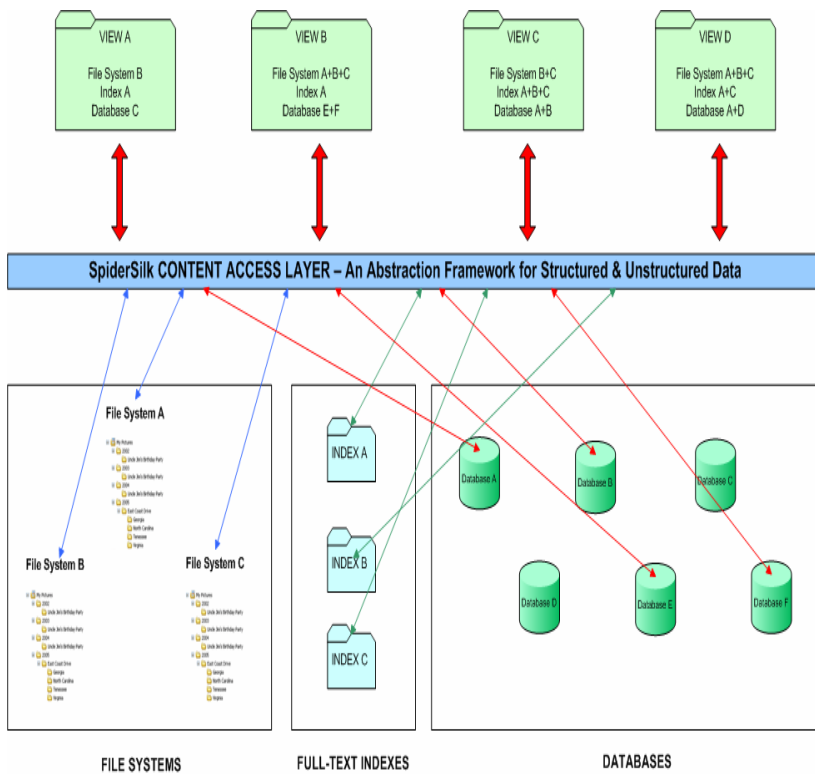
VIEW A
File System B
Index A
Database C

VIEW B
File System A+B+C
Index A
Database E+F

VIEW C
File System B+C
Index A+B+C
Database A+B

VIEW D
File System A+B+C
Index A+C
Database A+D

SpiderSilk CONTENT ACCESS LAYER – An Abstraction Framework for Structured & Unstructured Data

File System A
My Pictures
2002
Uncle Jim's Birthday Party
2003
Uncle Jim's Birthday Party
2004
Uncle Jim's Birthday Party
2005
East Coast Drive
Georgia
North Carolina
Tennessee
Virginia

File System B
My Pictures
2002
Uncle Jim's Birthday Party
2003
Uncle Jim's Birthday Party
2004
Uncle Jim's Birthday Party
2005
East Coast Drive
Georgia
North Carolina
Tennessee
Virginia

File System C
My Pictures
2002
Uncle Jim's Birthday Party
2003
Uncle Jim's Birthday Party
2004
Uncle Jim's Birthday Party
2005
East Coast Drive
Georgia
North Carolina
Tennessee
Virginia

INDEX A
INDEX B
INDEX C

Database A
Database B
Database C
Database D
Database E
Database F

FILE SYSTEMS
FULL-TEXT INDEXES
DATABASES